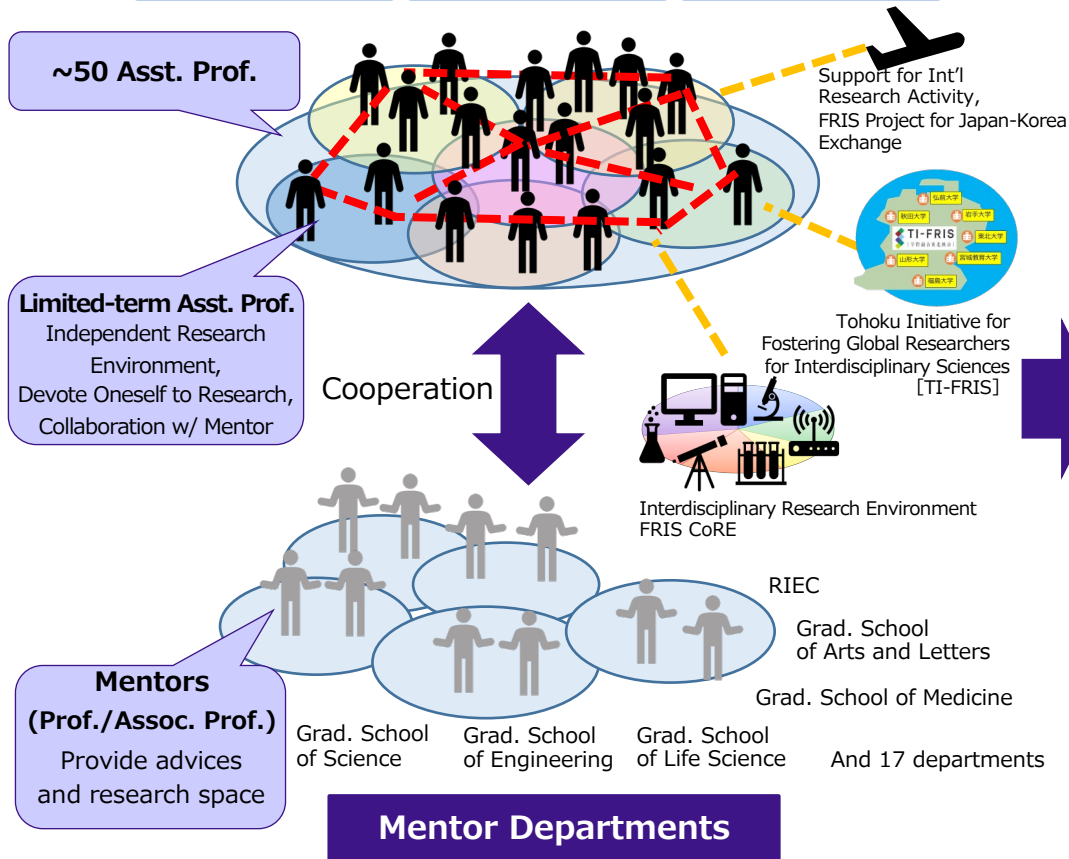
~50 Asst. Prof.

Support for Int'l Research Activity, FRIS Project for Japan-Korea Exchange

弘前大学
秋田大学
岩手大学
TI-FRIS
東北大学
山形大学
宮城教育大学
福島大学

Tohoku Initiative for Fostering Global Researchers for Interdisciplinary Sciences [TI-FRIS]

Limited-term Asst. Prof.
Independent Research Environment,
Devote Oneself to Research,
Collaboration w/ Mentor

Cooperation

Interdisciplinary Research Environment
FRIS CoRE

RIEC

Grad. School of Arts and Letters

Grad. School of Medicine

Mentors
(Prof./Assoc. Prof.)
Provide advices and research space

Grad. School of Science

Grad. School of Engineering

Grad. School of Life Science

And 17 departments

Mentor Departments